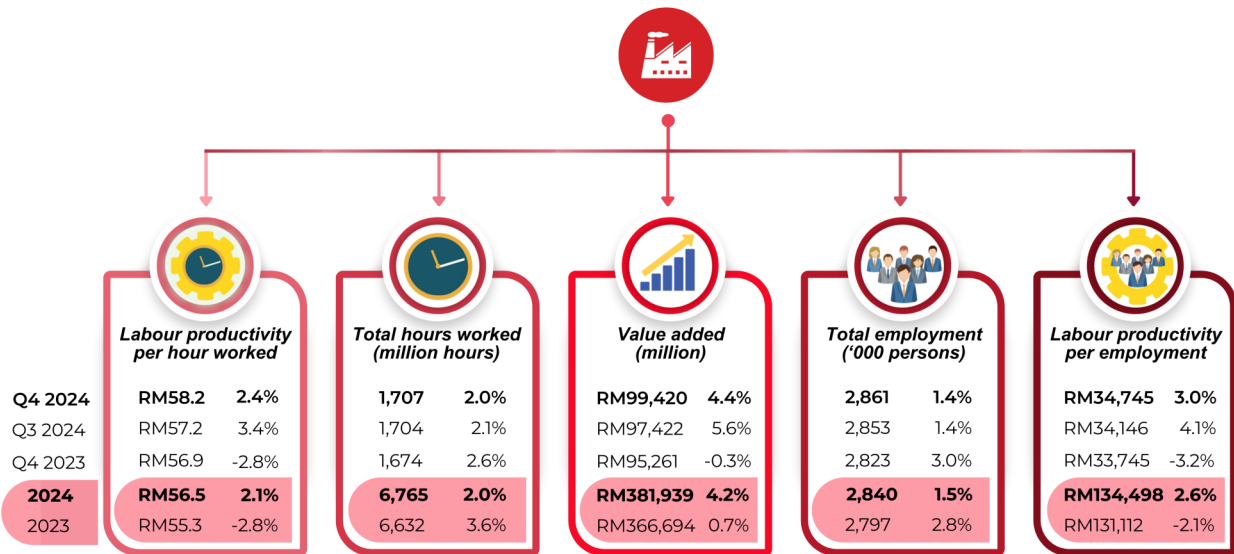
| | Labour productivity per hour worked | | Total hours worked (million hours) | | Value added (million) | | Total employment ('000 persons) | | Labour productivity per employment | |
|---|---|---|---|---|---|---|---|---|---|---|
| **Q4 2024** | **RM58.2** | **2.4%** | **1,707** | **2.0%** | **RM99,420** | **4.4%** | **2,861** | **1.4%** | **RM34,745** | **3.0%** |
| Q3 2024 | RM57.2 | 3.4% | 1,704 | 2.1% | RM97,422 | 5.6% | 2,853 | 1.4% | RM34,146 | 4.1% |
| Q4 2023 | RM56.9 | -2.8% | 1,674 | 2.6% | RM95,261 | -0.3% | 2,823 | 3.0% | RM33,745 | -3.2% |
| **2024** | **RM56.5** | **2.1%** | **6,765** | **2.0%** | **RM381,939** | **4.2%** | **2,840** | **1.5%** | **RM134,498** | **2.6%** |
| 2023 | RM55.3 | -2.8% | 6,632 | 3.6% | RM366,694 | 0.7% | 2,797 | 2.8% | RM131,112 | -2.1% |